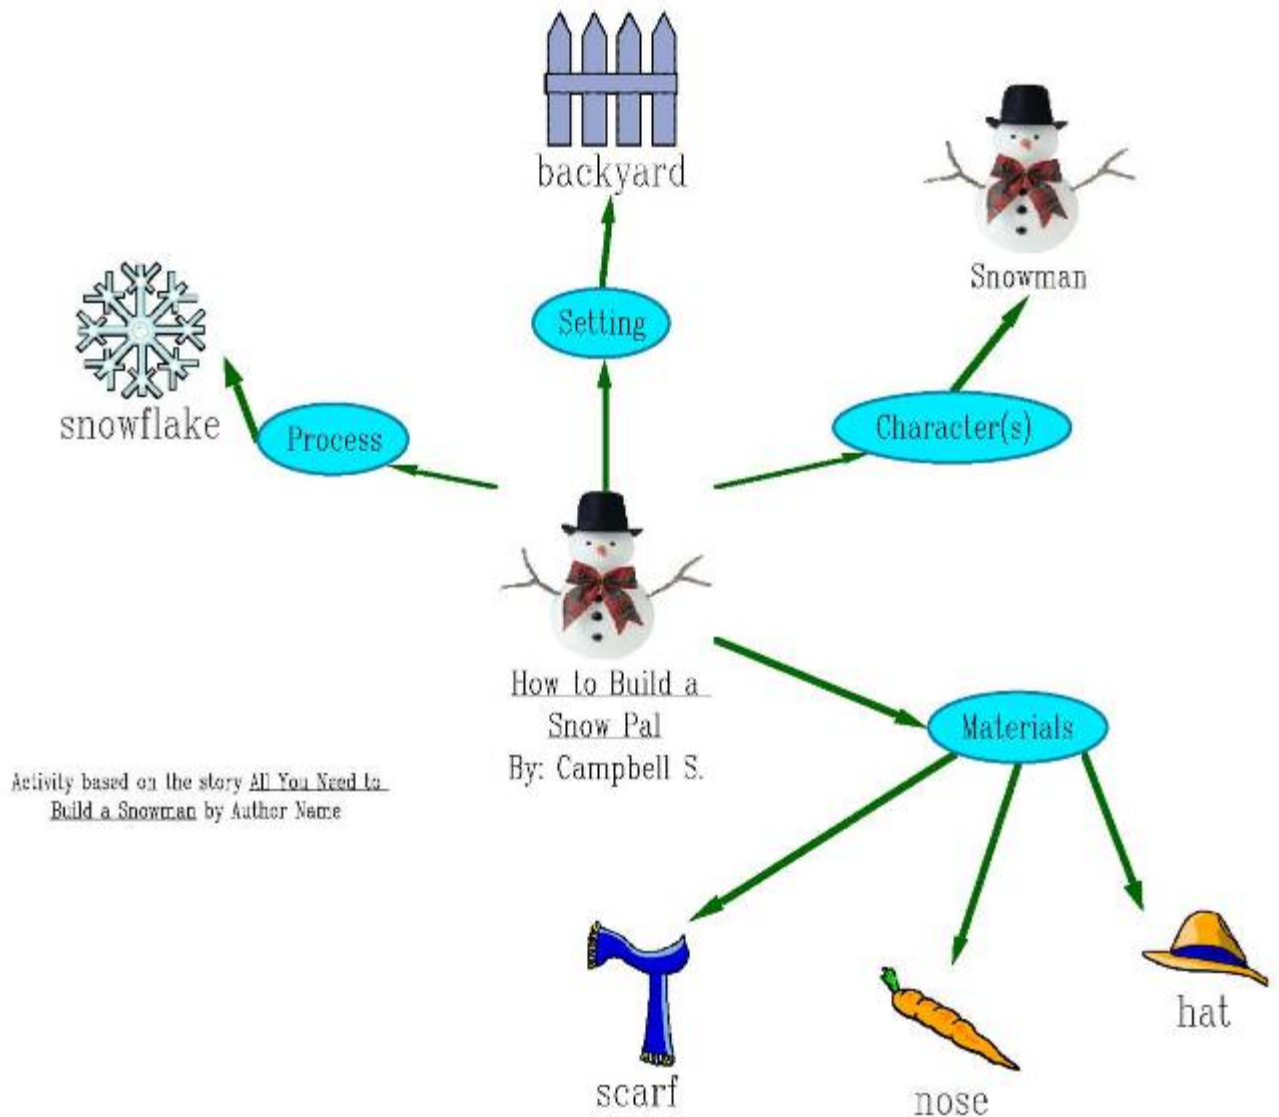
backyard

Snowman

Setting

snowflake

Process

Character(s)

How to Build a Snow Pal
By: Campbell S.

Materials

Activity based on the story All You Need to Build a Snowman by Author Name

scarf

nose

hat